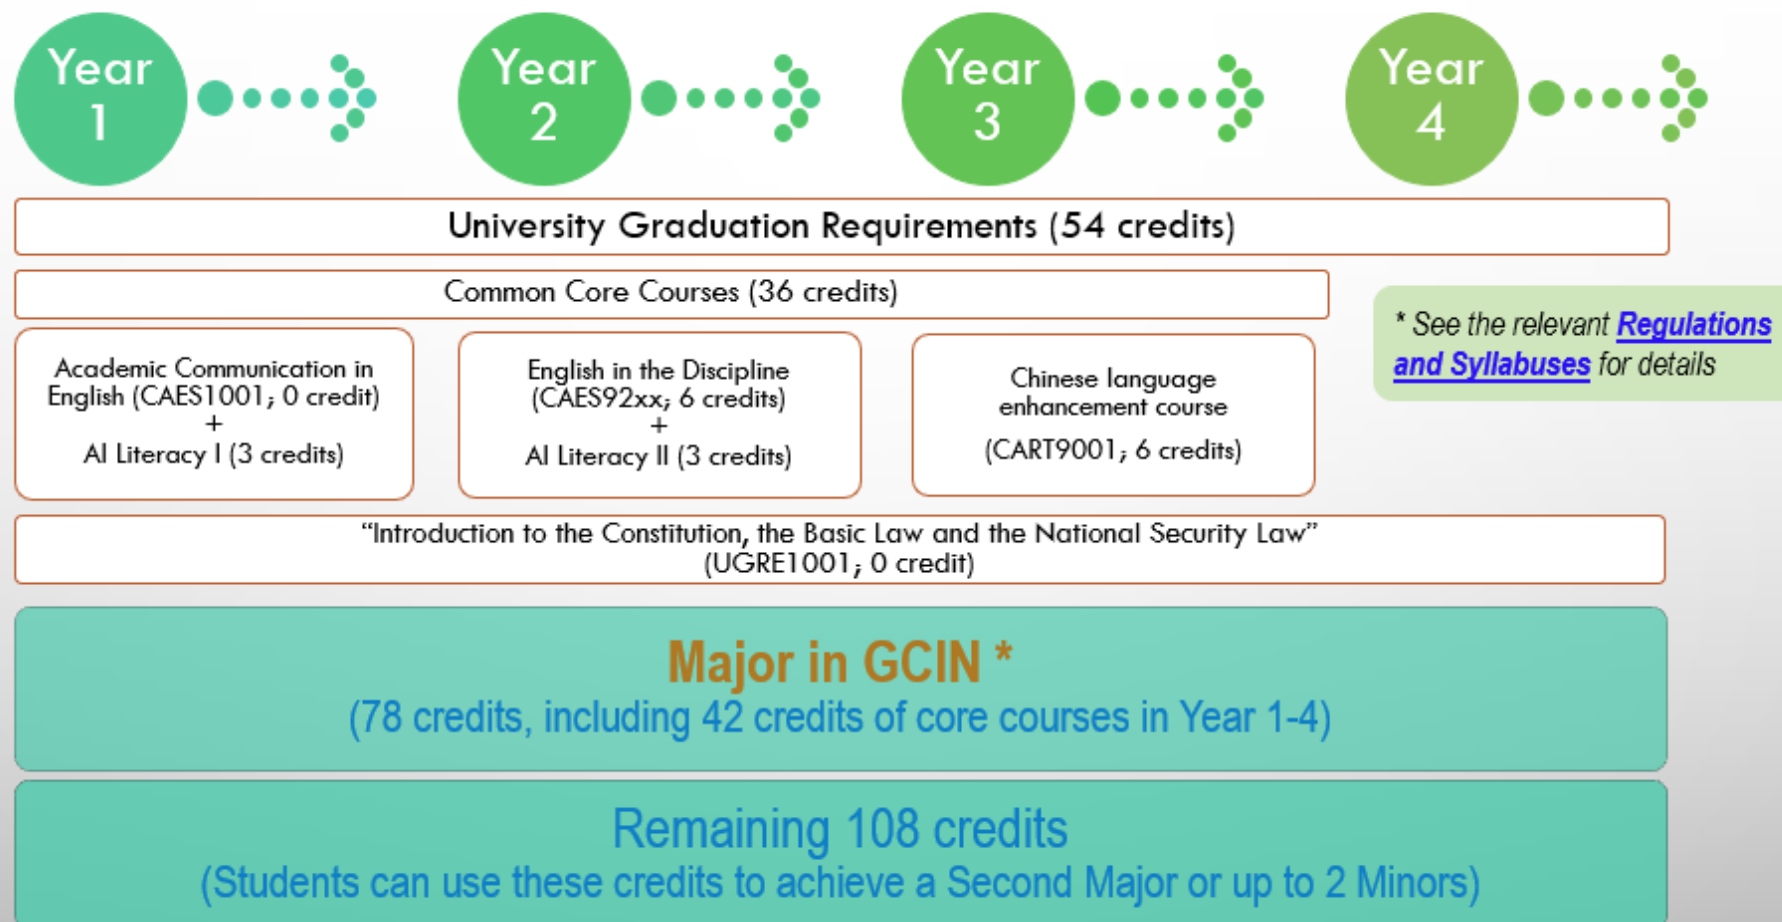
Year 1

Year 2

Year 3

Year 4

University Graduation Requirements (54 credits)

Common Core Courses (36 credits)

* See the relevant Regulations and Syllabuses for details

Academic Communication in English (CAES1001; 0 credit) + AI Literacy I (3 credits)

English in the Discipline (CAES92xx; 6 credits) + AI Literacy II (3 credits)

Chinese language enhancement course (CART9001; 6 credits)

"Introduction to the Constitution, the Basic Law and the National Security Law" (UGRE1001; 0 credit)

Major in GCIN *
(78 credits, including 42 credits of core courses in Year 1-4)

Remaining 108 credits
(Students can use these credits to achieve a Second Major or up to 2 Minors)